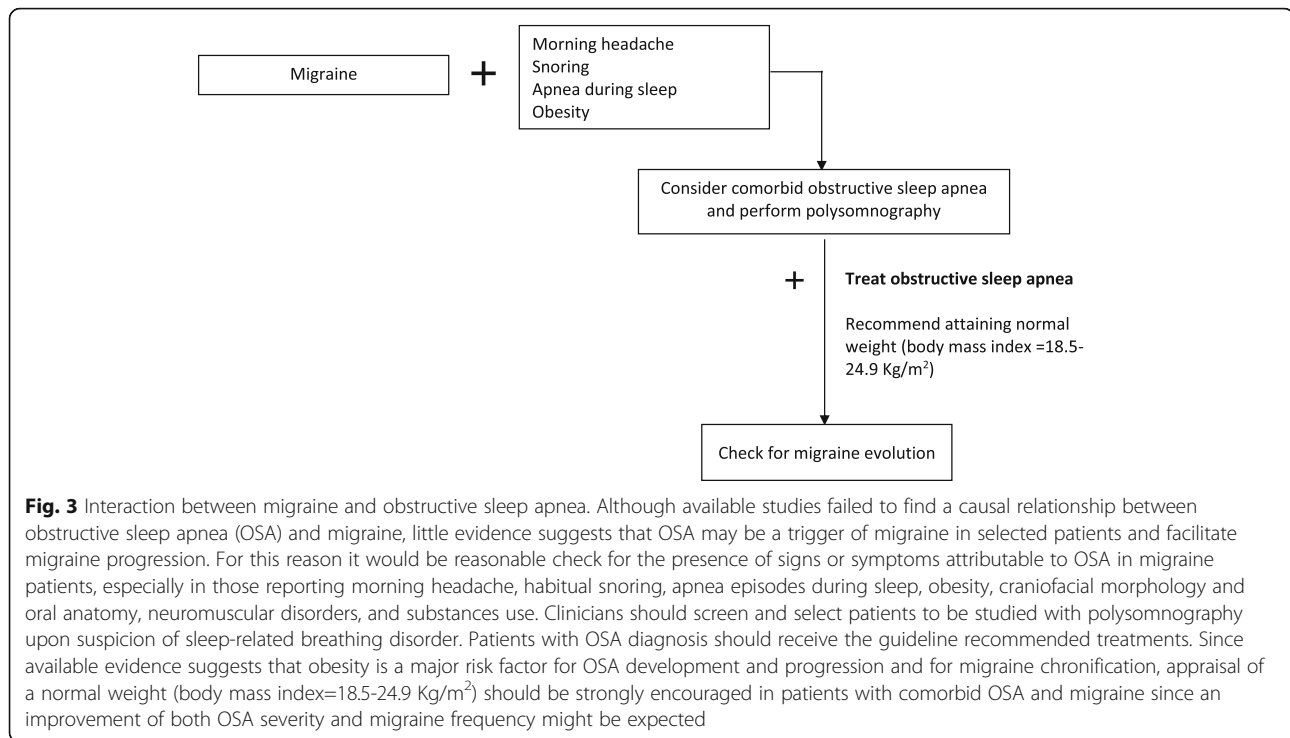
Migraine

+

Morning headache
Snoring
Apnea during sleep
Obesity

Consider comorbid obstructive sleep apnea and perform polysomnography

+

**Treat obstructive sleep apnea**

Recommend attaining normal weight (body mass index =18.5-24.9 Kg/$m^2$)

Check for migraine evolution

**Fig. 3** Interaction between migraine and obstructive sleep apnea. Although available studies failed to find a causal relationship between obstructive sleep apnea (OSA) and migraine, little evidence suggests that OSA may be a trigger of migraine in selected patients and facilitate migraine progression. For this reason it would be reasonable check for the presence of signs or symptoms attributable to OSA in migraine patients, especially in those reporting morning headache, habitual snoring, apnea episodes during sleep, obesity, craniofacial morphology and oral anatomy, neuromuscular disorders, and substances use. Clinicians should screen and select patients to be studied with polysomnography upon suspicion of sleep-related breathing disorder. Patients with OSA diagnosis should receive the guideline recommended treatments. Since available evidence suggests that obesity is a major risk factor for OSA development and progression and for migraine chronification, appraisal of a normal weight (body mass index=18.5-24.9 Kg/$m^2$) should be strongly encouraged in patients with comorbid OSA and migraine since an improvement of both OSA severity and migraine frequency might be expected